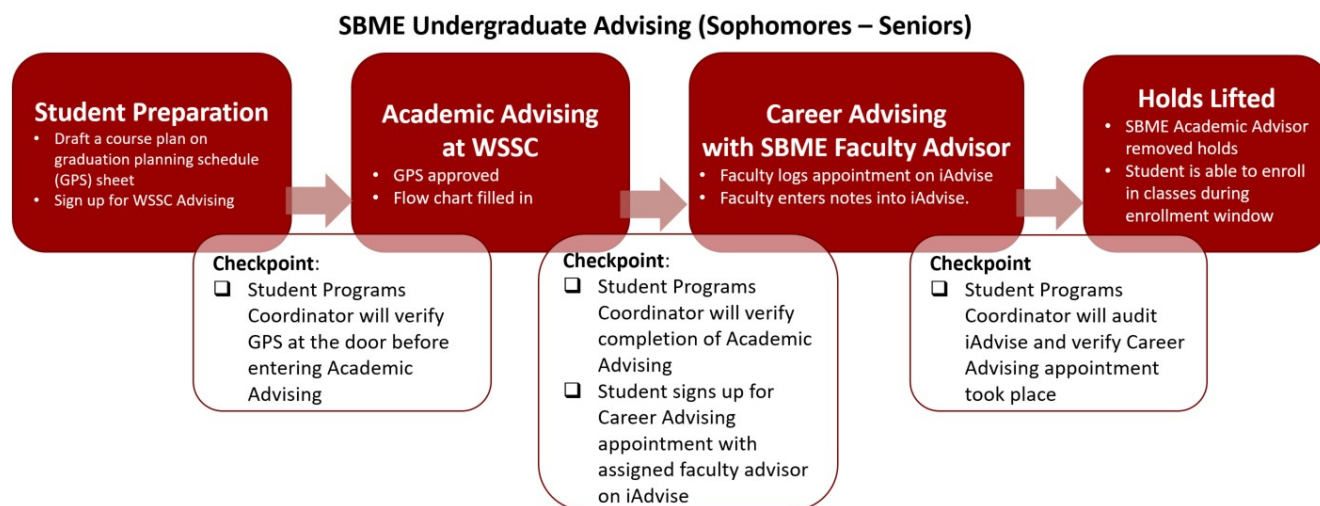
SBME Undergraduate Advising (Sophomores – Seniors)

Student Preparation
• Draft a course plan on graduation planning schedule (GPS) sheet
• Sign up for WSSC Advising

Checkpoint:
❑ Student Programs Coordinator will verify GPS at the door before entering Academic Advising

Academic Advising at WSSC
• GPS approved
• Flow chart filled in

Checkpoint:
❑ Student Programs Coordinator will verify completion of Academic Advising
❑ Student signs up for Career Advising appointment with assigned faculty advisor on iAdvise

Career Advising with SBME Faculty Advisor
• Faculty logs appointment on iAdvise
• Faculty enters notes into iAdvise.

Checkpoint
❑ Student Programs Coordinator will audit iAdvise and verify Career Advising appointment took place

Holds Lifted
• SBME Academic Advisor removed holds
• Student is able to enroll in classes during enrollment window